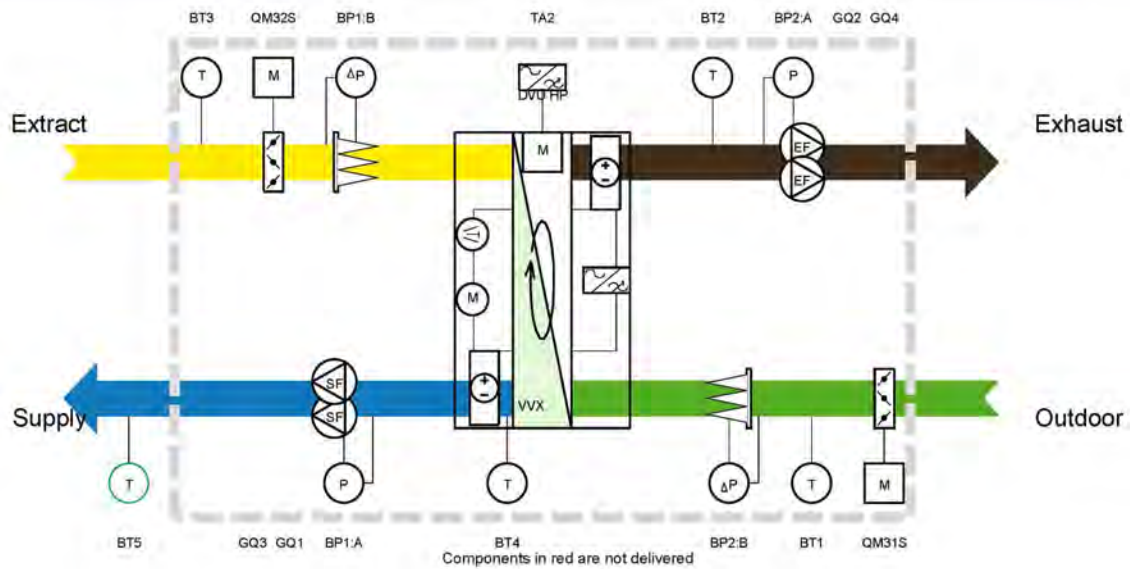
BT3 QM32S BP1:B TA2 BT2 BP2:A GQ2 GQ4

T M ΔP DVU HP T P

Extract Exhaust

M EF EF

M

SF SF VVX

Supply Outdoor

T P T ΔP T M

BT5 GQ3 GQ1 BP1:A BT4 BP2:B BT1 QM31S

Components in red are not delivered